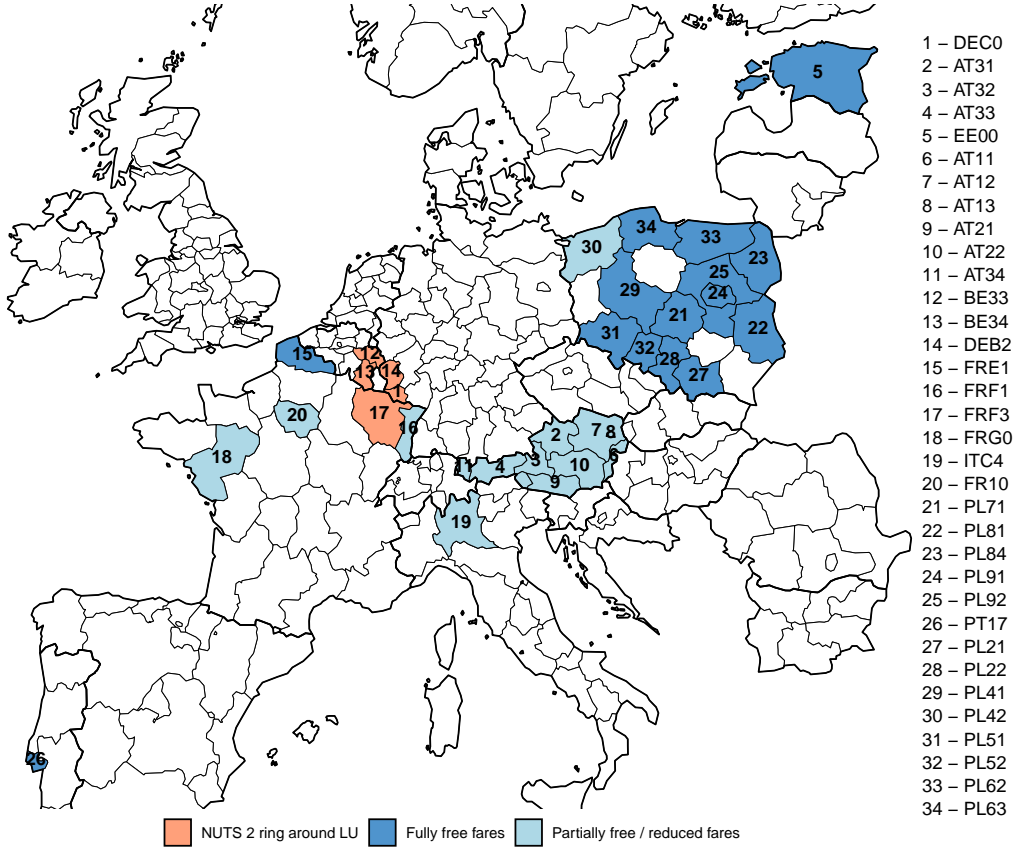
5
34
33
30
23
25
29
24
21
22
31
32
28
27
15
12
13
14
20
17
16
18
2
7
8
3
10
6
11
4
9
19
26

1 – DEC0
2 – AT31
3 – AT32
4 – AT33
5 – EE00
6 – AT11
7 – AT12
8 – AT13
9 – AT21
10 – AT22
11 – AT34
12 – BE33
13 – BE34
14 – DEB2
15 – FRE1
16 – FRF1
17 – FRF3
18 – FRG0
19 – ITC4
20 – FR10
21 – PL71
22 – PL81
23 – PL84
24 – PL91
25 – PL92
26 – PT17
27 – PL21
28 – PL22
29 – PL41
30 – PL42
31 – PL51
32 – PL52
33 – PL62
34 – PL63

NUTS 2 ring around LU
Fully free fares
Partially free / reduced fares